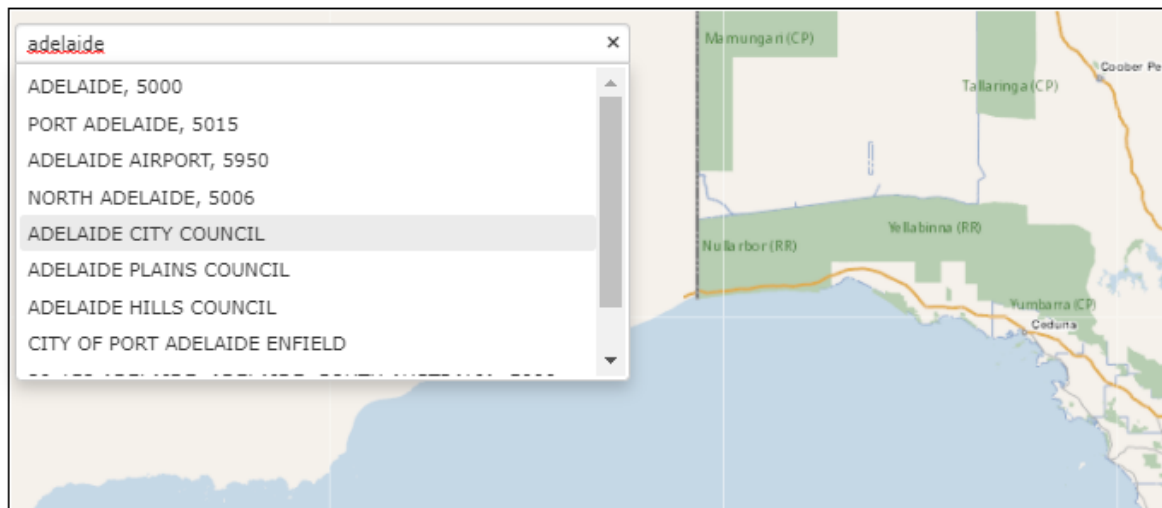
adelaide
×
ADELAIDE, 5000
PORT ADELAIDE, 5015
ADELAIDE AIRPORT, 5950
NORTH ADELAIDE, 5006
ADELAIDE CITY COUNCIL
ADELAIDE PLAINS COUNCIL
ADELAIDE HILLS COUNCIL
CITY OF PORT ADELAIDE ENFIELD
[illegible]

Mamungari (CP)
Tallaringa (CP)
Coober Pe
Yellabinna (RR)
Nullarbor (RR)
Yumbarra (CP)
Ceduna